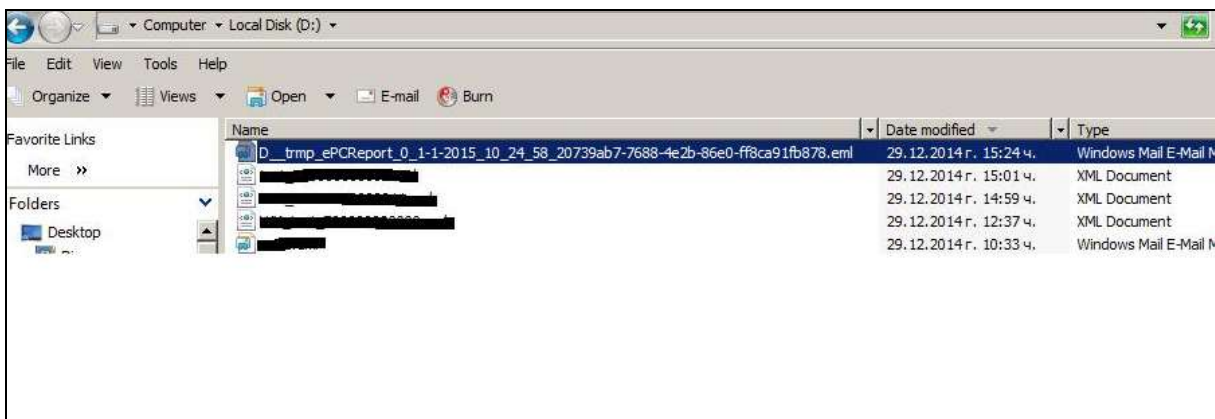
▸ Computer ▸ Local Disk (D:) ▸

File Edit View Tools Help

Organize ▾ Views ▾ Open ▾ E-mail Burn

Favorite Links

More »

Folders

Desktop

| Name | Date modified | Type |
|---|---|---|
| D__trmp_ePCReport_0_1-1-2015_10_24_58_20739ab7-7688-4e2b-86e0-ff8ca91fb878.eml | 29.12.2014 г. 15:24 ч. | Windows Mail E-Mail M |
| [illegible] | 29.12.2014 г. 15:01 ч. | XML Document |
| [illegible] | 29.12.2014 г. 14:59 ч. | XML Document |
| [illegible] | 29.12.2014 г. 12:37 ч. | XML Document |
| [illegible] | 29.12.2014 г. 10:33 ч. | Windows Mail E-Mail M |